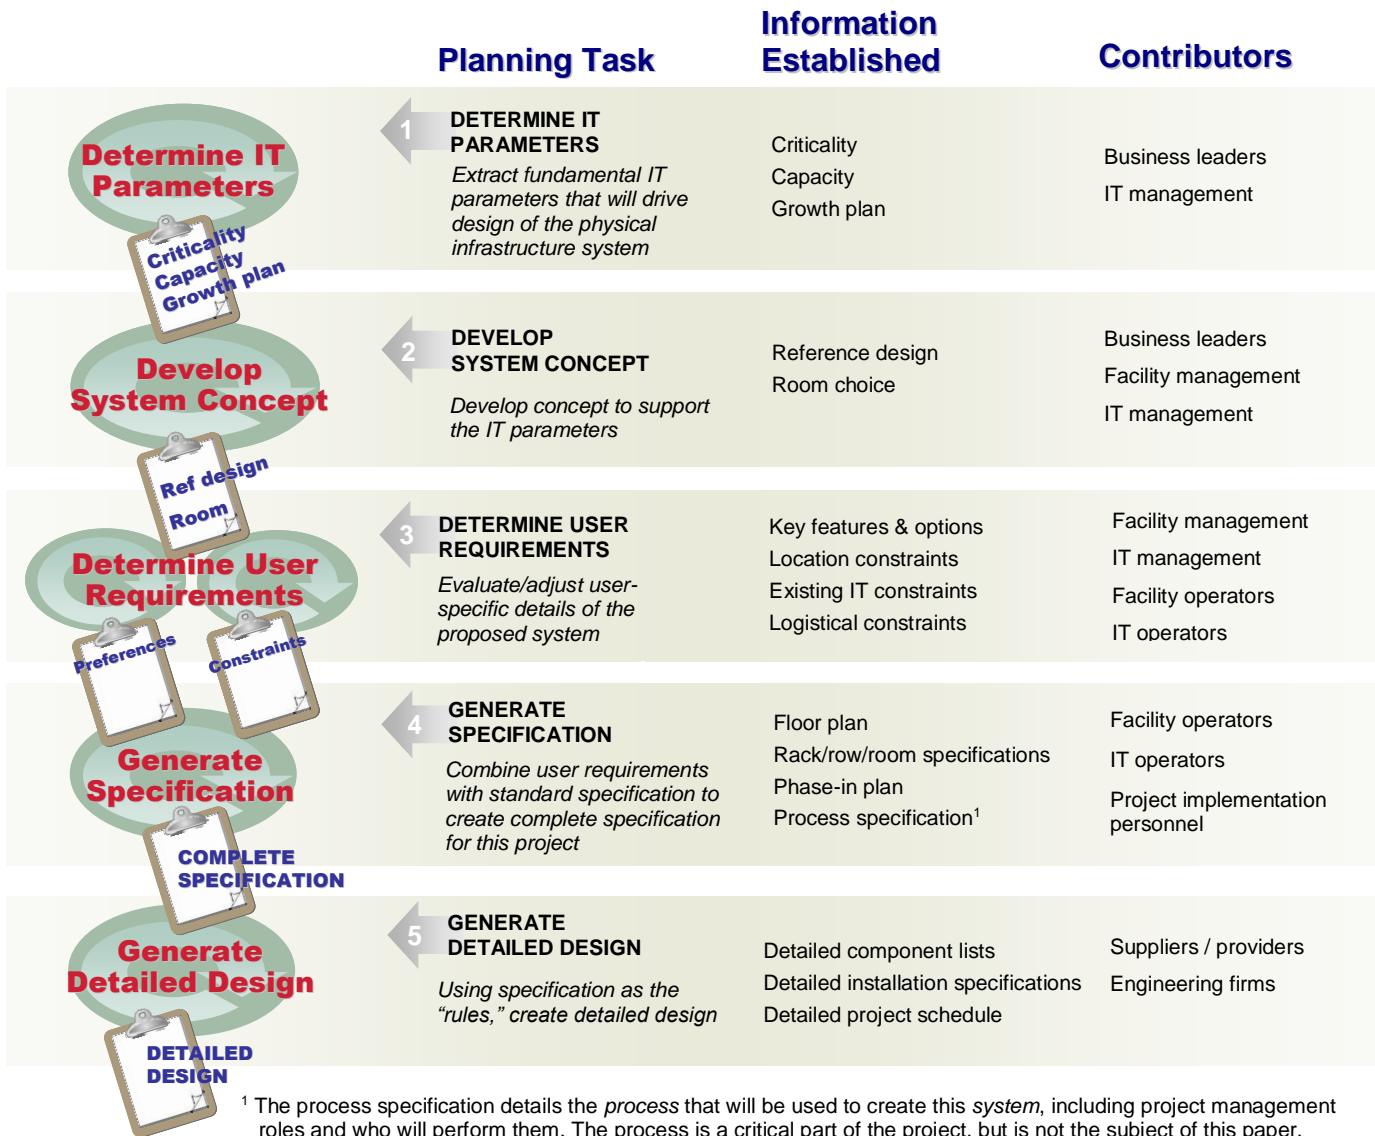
Planning Task

Information Established

Contributors

Determine IT Parameters

Criticality
Capacity
Growth plan

1

DETERMINE IT PARAMETERS

*Extract fundamental IT parameters that will drive design of the physical infrastructure system*

Criticality
Capacity
Growth plan

Business leaders
IT management

Develop System Concept

Ref design
Room

2

DEVELOP SYSTEM CONCEPT

*Develop concept to support the IT parameters*

Reference design
Room choice

Business leaders
Facility management
IT management

Determine User Requirements

Preferences

Constraints

3

DETERMINE USER REQUIREMENTS

*Evaluate/adjust user-specific details of the proposed system*

Key features & options
Location constraints
Existing IT constraints
Logistical constraints

Facility management
IT management
Facility operators
IT operators

Generate Specification

COMPLETE SPECIFICATION

4

GENERATE SPECIFICATION

*Combine user requirements with standard specification to create complete specification for this project*

Floor plan
Rack/row/room specifications
Phase-in plan
Process specification$^1$

Facility operators
IT operators
Project implementation personnel

Generate Detailed Design

DETAILED DESIGN

5

GENERATE DETAILED DESIGN

*Using specification as the "rules," create detailed design*

Detailed component lists
Detailed installation specifications
Detailed project schedule

Suppliers / providers
Engineering firms

$^1$ The process specification details the *process* that will be used to create this *system*, including project management roles and who will perform them. The process is a critical part of the project, but is not the subject of this paper.